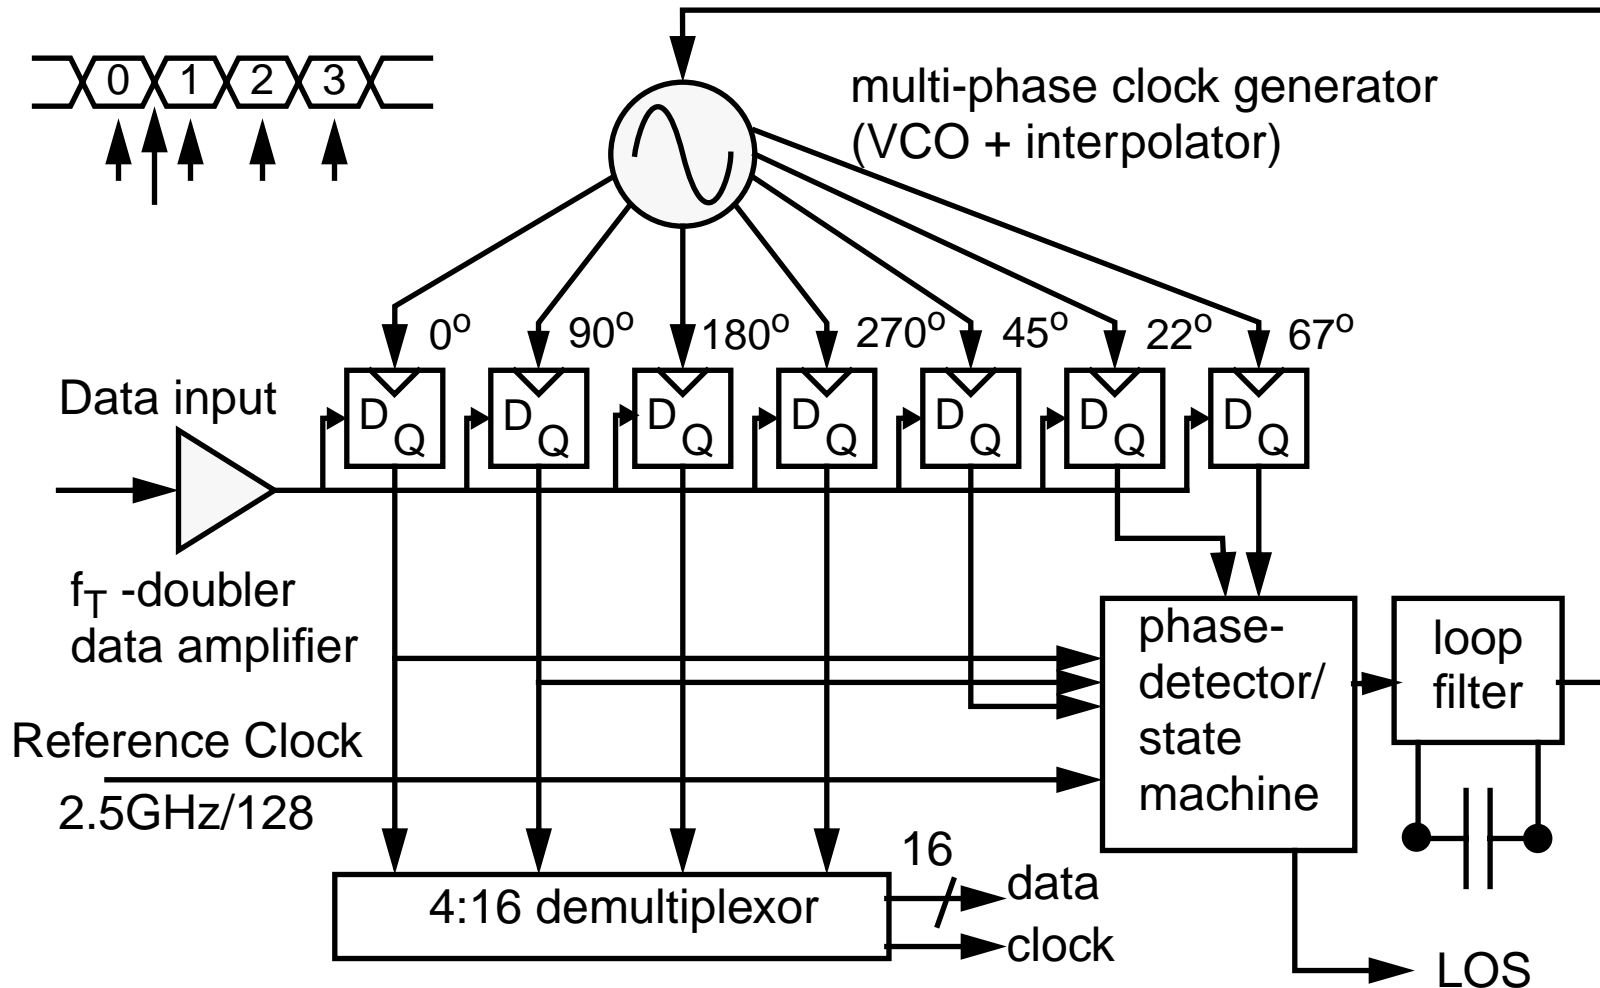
0 1 2 3

multi-phase clock generator (VCO + interpolator)

$0^o$ $90^o$ $180^o$ $270^o$ $45^o$ $22^o$ $67^o$

Data input

D Q D Q D Q D Q D Q D Q D Q

$f_T$ -doubler data amplifier

Reference Clock

2.5GHz/128

phase-detector/ state machine

loop filter

16

4:16 demultiplexor

data

clock

LOS